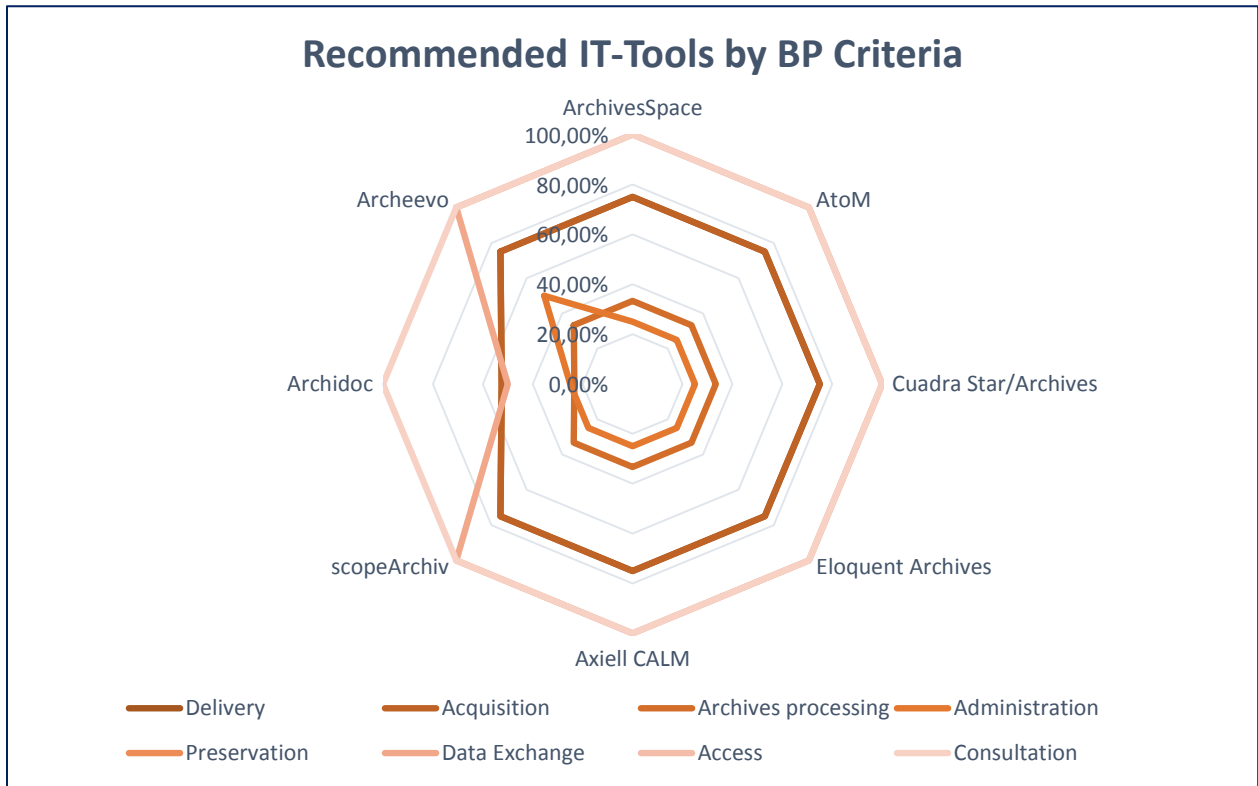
Recommended IT-Tools by BP Criteria

ArchivesSpace
100,00%
80,00%
60,00%
40,00%
20,00%
0,00%
AtoM
Cuadra Star/Archives
Eloquent Archives
Axiell CALM
scopeArchiv
Archidoc
Archeevo

Delivery
Acquisition
Archives processing
Administration
Preservation
Data Exchange
Access
Consultation